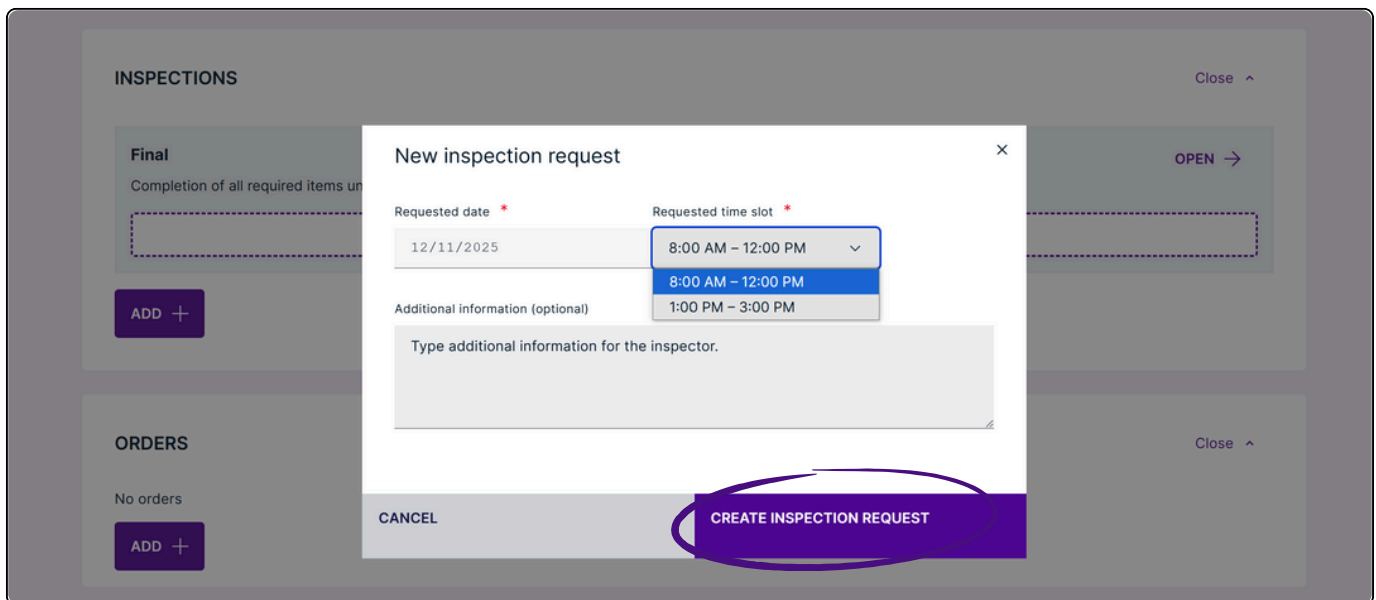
INSPECTIONS

Close ^

Final

Completion of all required items un

OPEN →

ADD +

New inspection request

×

Requested date *

12/11/2025

Requested time slot *

8:00 AM – 12:00 PM

8:00 AM – 12:00 PM

1:00 PM – 3:00 PM

Additional information (optional)

Type additional information for the inspector.

ORDERS

Close ^

No orders

ADD +

CANCEL

CREATE INSPECTION REQUEST